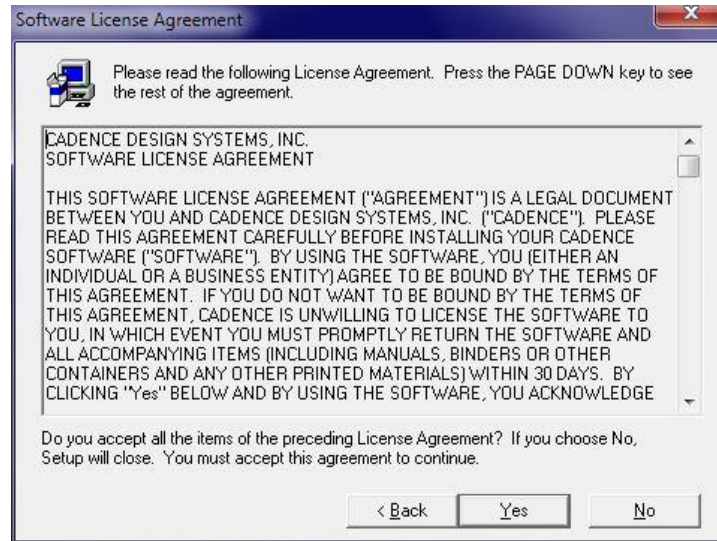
Software License Agreement

Please read the following License Agreement. Press the PAGE DOWN key to see the rest of the agreement.

CADENCE DESIGN SYSTEMS, INC.
SOFTWARE LICENSE AGREEMENT

THIS SOFTWARE LICENSE AGREEMENT ("AGREEMENT") IS A LEGAL DOCUMENT BETWEEN YOU AND CADENCE DESIGN SYSTEMS, INC. ("CADENCE"). PLEASE READ THIS AGREEMENT CAREFULLY BEFORE INSTALLING YOUR CADENCE SOFTWARE ("SOFTWARE"). BY USING THE SOFTWARE, YOU (EITHER AN INDIVIDUAL OR A BUSINESS ENTITY) AGREE TO BE BOUND BY THE TERMS OF THIS AGREEMENT. IF YOU DO NOT WANT TO BE BOUND BY THE TERMS OF THIS AGREEMENT, CADENCE IS UNWILLING TO LICENSE THE SOFTWARE TO YOU, IN WHICH EVENT YOU MUST PROMPTLY RETURN THE SOFTWARE AND ALL ACCOMPANYING ITEMS (INCLUDING MANUALS, BINDERS OR OTHER CONTAINERS AND ANY OTHER PRINTED MATERIALS) WITHIN 30 DAYS. BY CLICKING "Yes" BELOW AND BY USING THE SOFTWARE, YOU ACKNOWLEDGE

Do you accept all the items of the preceding License Agreement? If you choose No, Setup will close. You must accept this agreement to continue.

< Back Yes No